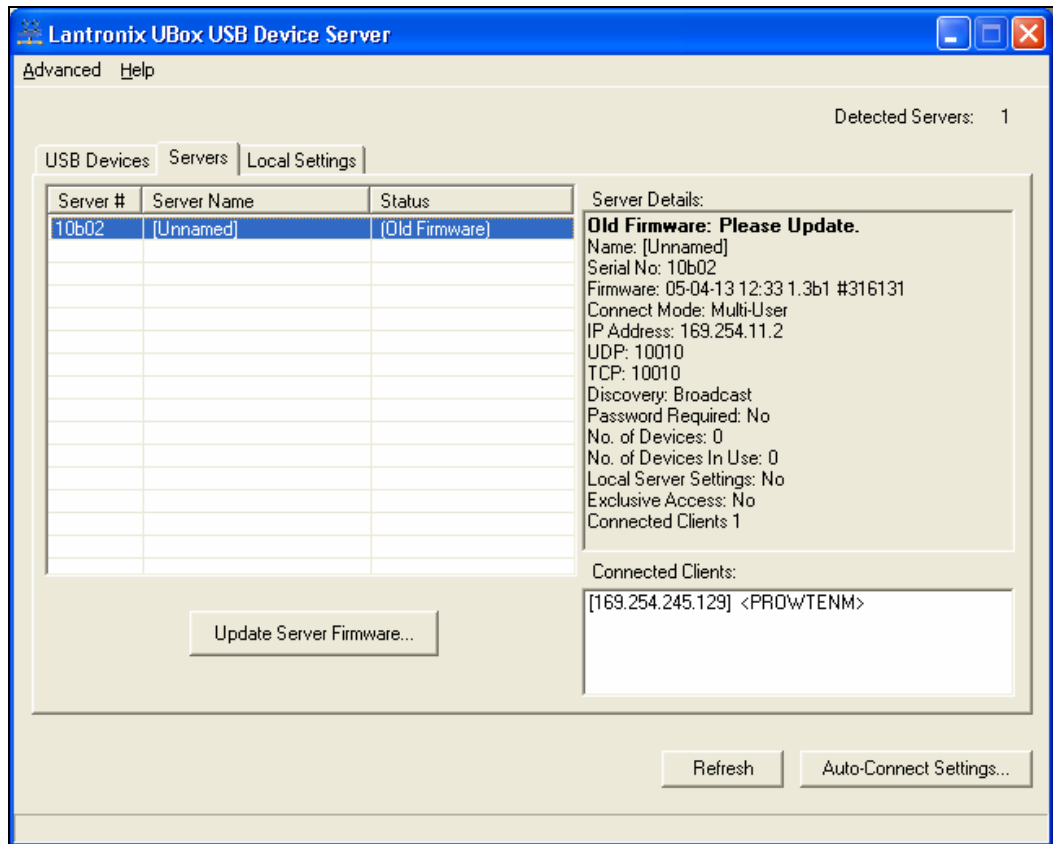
Lantronix UBox USB Device Server

Advanced Help

Detected Servers: 1

USB Devices | Servers | Local Settings

| Server # | Server Name | Status |
|---|---|---|
| 10b02 | [Unnamed] | (Old Firmware) |

Server Details:

Old Firmware: Please Update.
Name: [Unnamed]
Serial No: 10b02
Firmware: 05-04-13 12:33 1.3b1 #316131
Connect Mode: Multi-User
IP Address: 169.254.11.2
UDP: 10010
TCP: 10010
Discovery: Broadcast
Password Required: No
No. of Devices: 0
No. of Devices In Use: 0
Local Server Settings: No
Exclusive Access: No
Connected Clients 1

Connected Clients:

[169.254.245.129] <PROWTENM>

Update Server Firmware...

Refresh

Auto-Connect Settings...